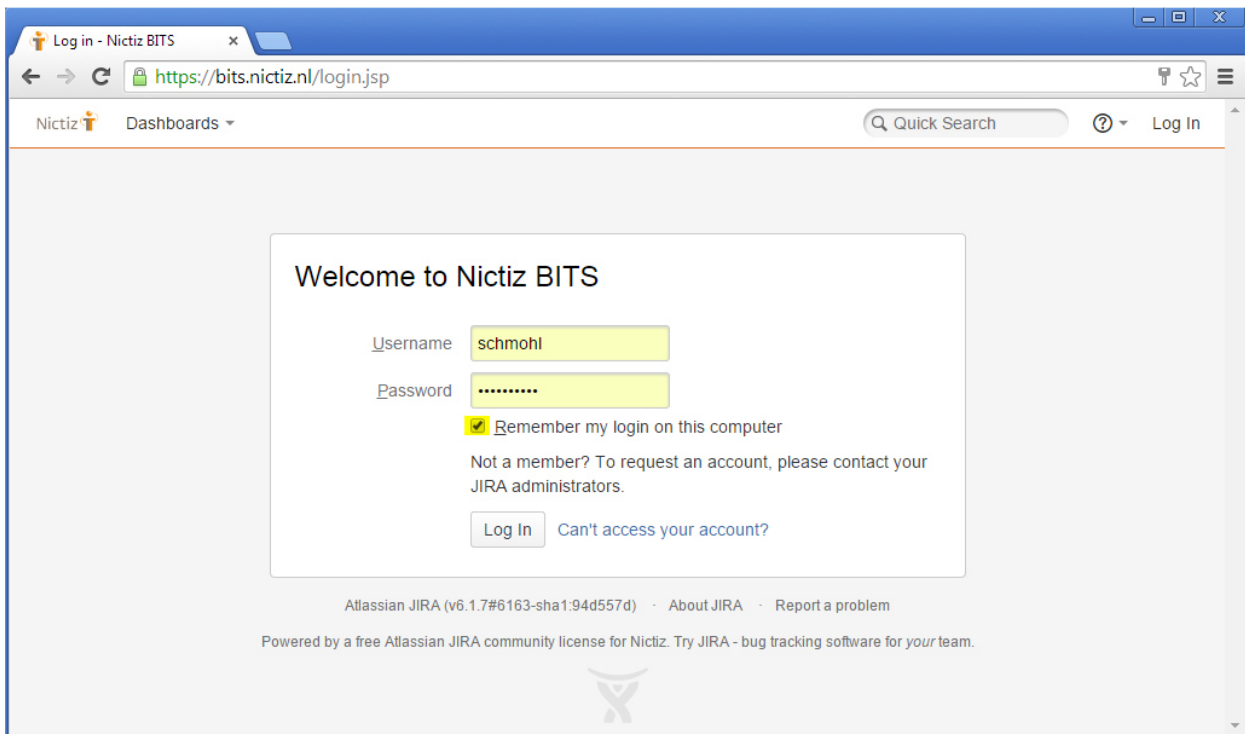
Log in - Nictiz BITS ×

https://bits.nictiz.nl/login.jsp

Nictiz Dashboards

Quick Search

Log In

Welcome to Nictiz BITS

Username schmohl

Password ••••••••••

Remember my login on this computer

Not a member? To request an account, please contact your JIRA administrators.

Log In Can't access your account?

Atlassian JIRA (v6.1.7#6163-sha1:94d557d) · About JIRA · Report a problem

Powered by a free Atlassian JIRA community license for Nictiz. Try JIRA - bug tracking software for your team.